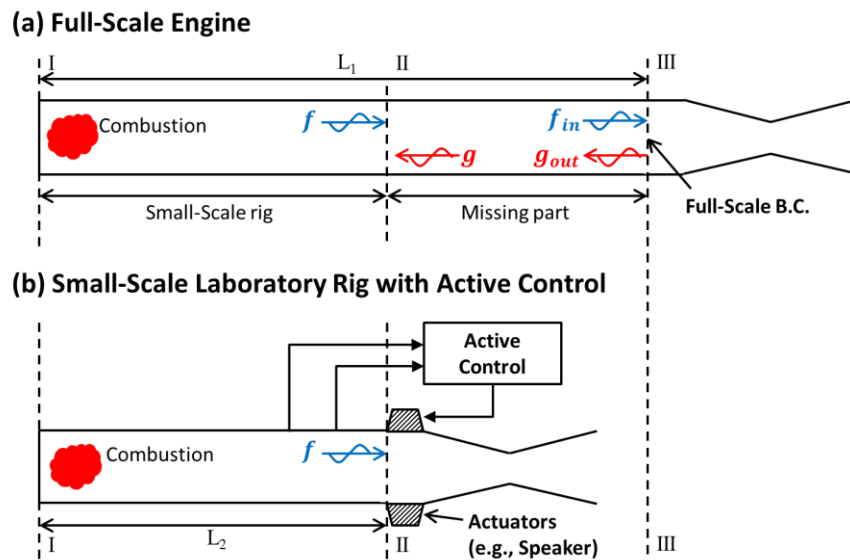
(a) Full-Scale Engine

I

$L_1$

II

III

Combustion

$f$

$f_{in}$

$g$

$g_{out}$

Small-Scale rig

Missing part

Full-Scale B.C.

(b) Small-Scale Laboratory Rig with Active Control

Active Control

Combustion

$f$

$L_2$

I

II

Actuators (e.g., Speaker)

III